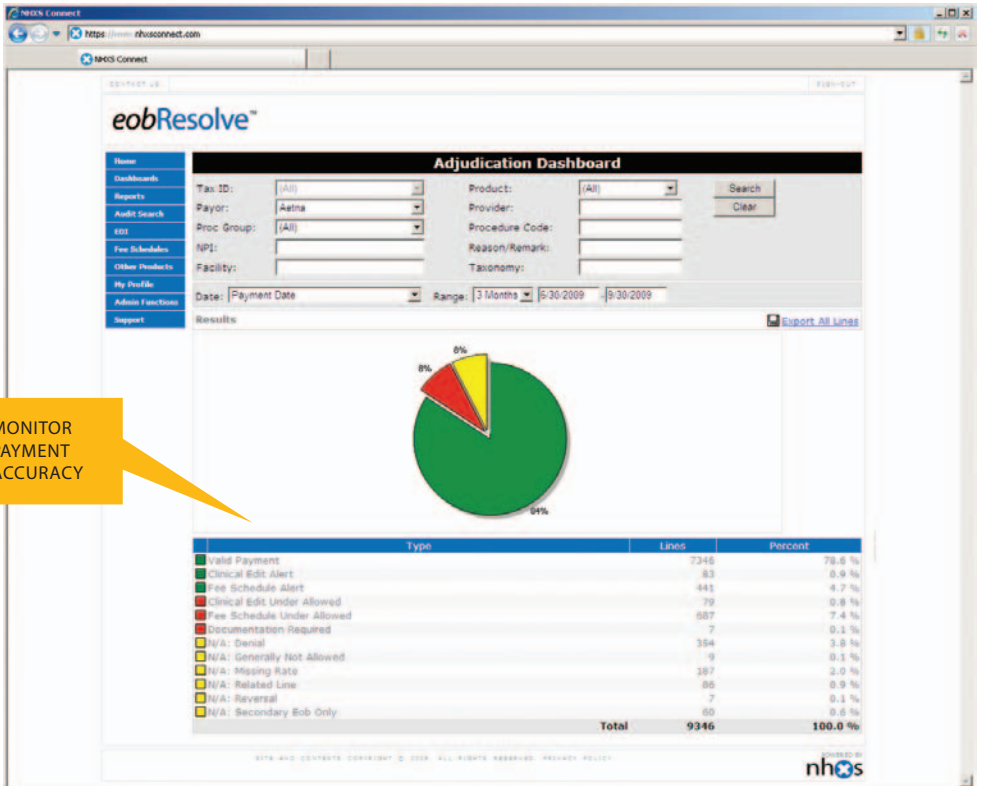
NHXS Connect

https://www.nhxsconnect.com

NHXS Connect

CONTACT US

SIGN-OUT

eobResolve™

Home
Dashboards
Reports
Audit Search
EDI
Fee Schedules
Other Products
My Profile
Admin Functions
Support

Adjudication Dashboard

Tax ID: (All)
Payor: Aetna
Proc Group: (All)
NPI:
Facility:

Product: (All)
Provider:
Procedure Code:
Reason/Remark:
Taxonomy:

Search
Clear

Date: Payment Date
Range: 3 Months 6/30/2009 - 9/30/2009

Results

Export All Lines

8%
8%
84%

MONITOR
AYMENT
ACCURACY

| Type | Lines | Percent |
|---|---|---|
| Valid Payment | 7346 | 78.6 % |
| Clinical Edit Alert | 83 | 0.9 % |
| Fee Schedule Alert | 441 | 4.7 % |
| Clinical Edit Under Allowed | 79 | 0.8 % |
| Fee Schedule Under Allowed | 687 | 7.4 % |
| Documentation Required | 7 | 0.1 % |
| N/A: Denial | 354 | 3.8 % |
| N/A: Generally Not Allowed | 9 | 0.1 % |
| N/A: Missing Rate | 187 | 2.0 % |
| N/A: Related Line | 86 | 0.9 % |
| N/A: Reversal | 7 | 0.1 % |
| N/A: Secondary Bob Only | 60 | 0.6 % |
| Total | 9346 | 100.0 % |

SITE AND CONTENTS COPYRIGHT © 2009. ALL RIGHTS RESERVED. PRIVACY POLICY

POWERED BY
nhxs